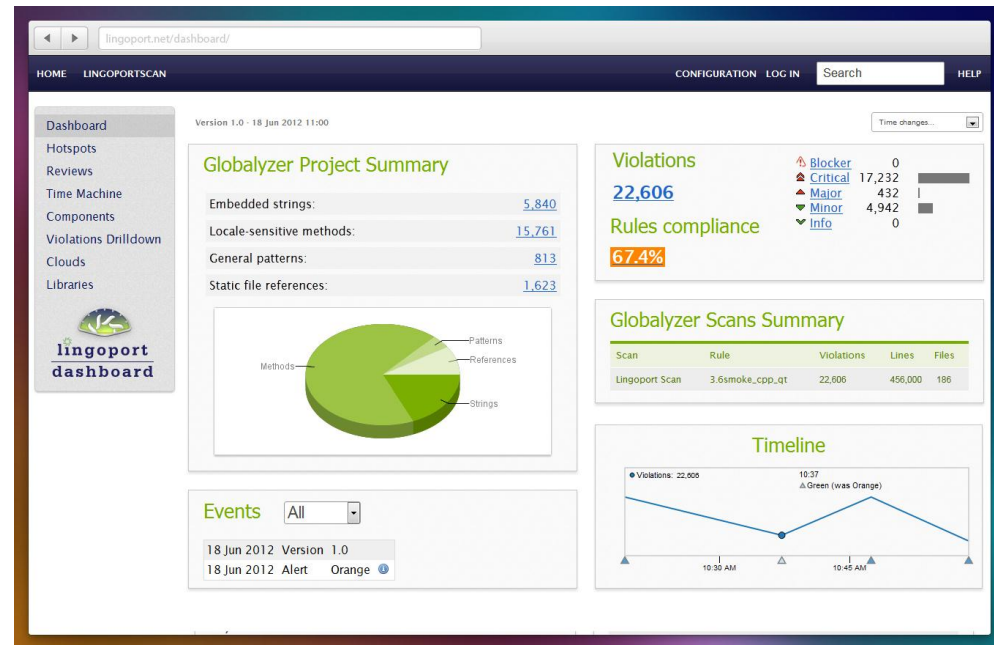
lingoport.net/dashboard/

HOME LINGOPORTSCAN

CONFIGURATION LOG IN Search HELP

Dashboard
Hotspots
Reviews
Time Machine
Components
Violations Drilldown
Clouds
Libraries

lingoport dashboard

Version 1.0 - 18 Jun 2012 11:00

Time changes...

Globalyzer Project Summary

| | |
|---|---|
| Embedded strings: | 5,840 |
| Locale-sensitive methods: | 15,761 |
| General patterns: | 813 |
| Static file references: | 1,623 |

Methods
Patterns
References
Strings

Violations
22,606
Rules compliance
67.4%

| | |
|---|---|
| Blocker | 0 |
| Critical | 17,232 |
| Major | 432 |
| Minor | 4,942 |
| Info | 0 |

Globalyzer Scans Summary

| Scan | Rule | Violations | Lines | Files |
|---|---|---|---|---|
| Lingoport Scan | 3.6smoke_cpp_qt | 22,606 | 456,000 | 186 |

Timeline

Violations: 22,606
10:37
Green (was Orange)
10:30 AM
10:45 AM

Events All

18 Jun 2012 Version 1.0
18 Jun 2012 Alert Orange